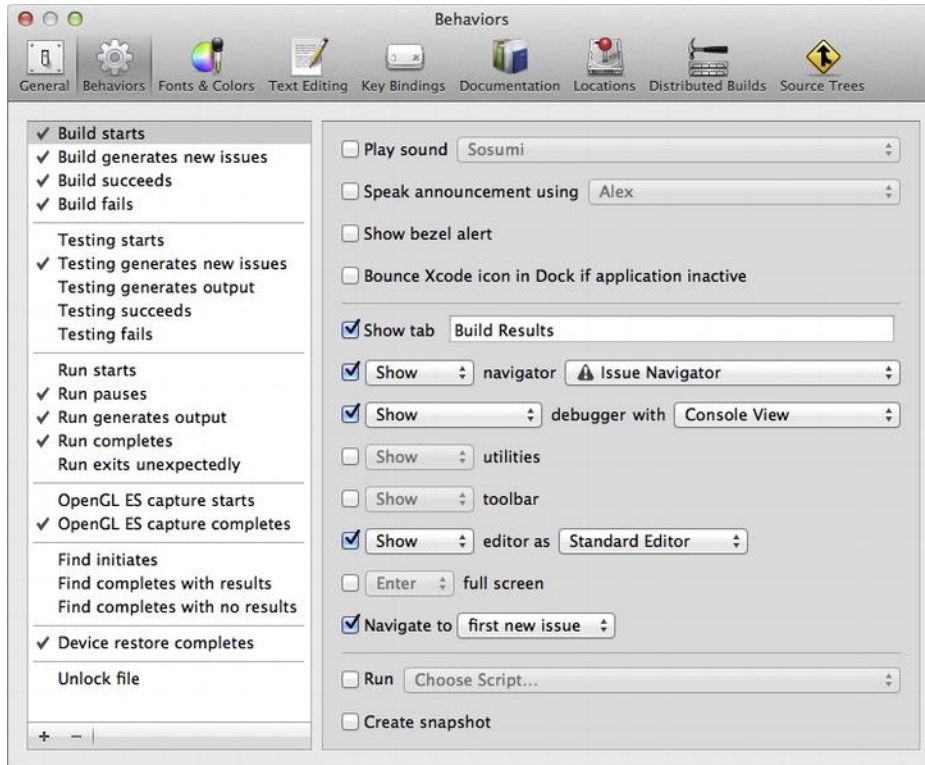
Behaviors

General | Behaviors | Fonts & Colors | Text Editing | Key Bindings | Documentation | Locations | Distributed Builds | Source Trees

✓ Build starts
✓ Build generates new issues
✓ Build succeeds
✓ Build fails

Testing starts
✓ Testing generates new issues
Testing generates output
Testing succeeds
Testing fails

Run starts
✓ Run pauses
✓ Run generates output
✓ Run completes
Run exits unexpectedly

OpenGL ES capture starts
✓ OpenGL ES capture completes

Find initiates
Find completes with results
Find completes with no results

✓ Device restore completes

Unlock file

+ −

☐ Play sound Sosumi
☐ Speak announcement using Alex
☐ Show bezel alert
☐ Bounce Xcode icon in Dock if application inactive

☑ Show tab Build Results
☑ Show navigator Issue Navigator
☑ Show debugger with Console View
☐ Show utilities
☐ Show toolbar
☑ Show editor as Standard Editor
☐ Enter full screen
☑ Navigate to first new issue

☐ Run Choose Script...
☐ Create snapshot